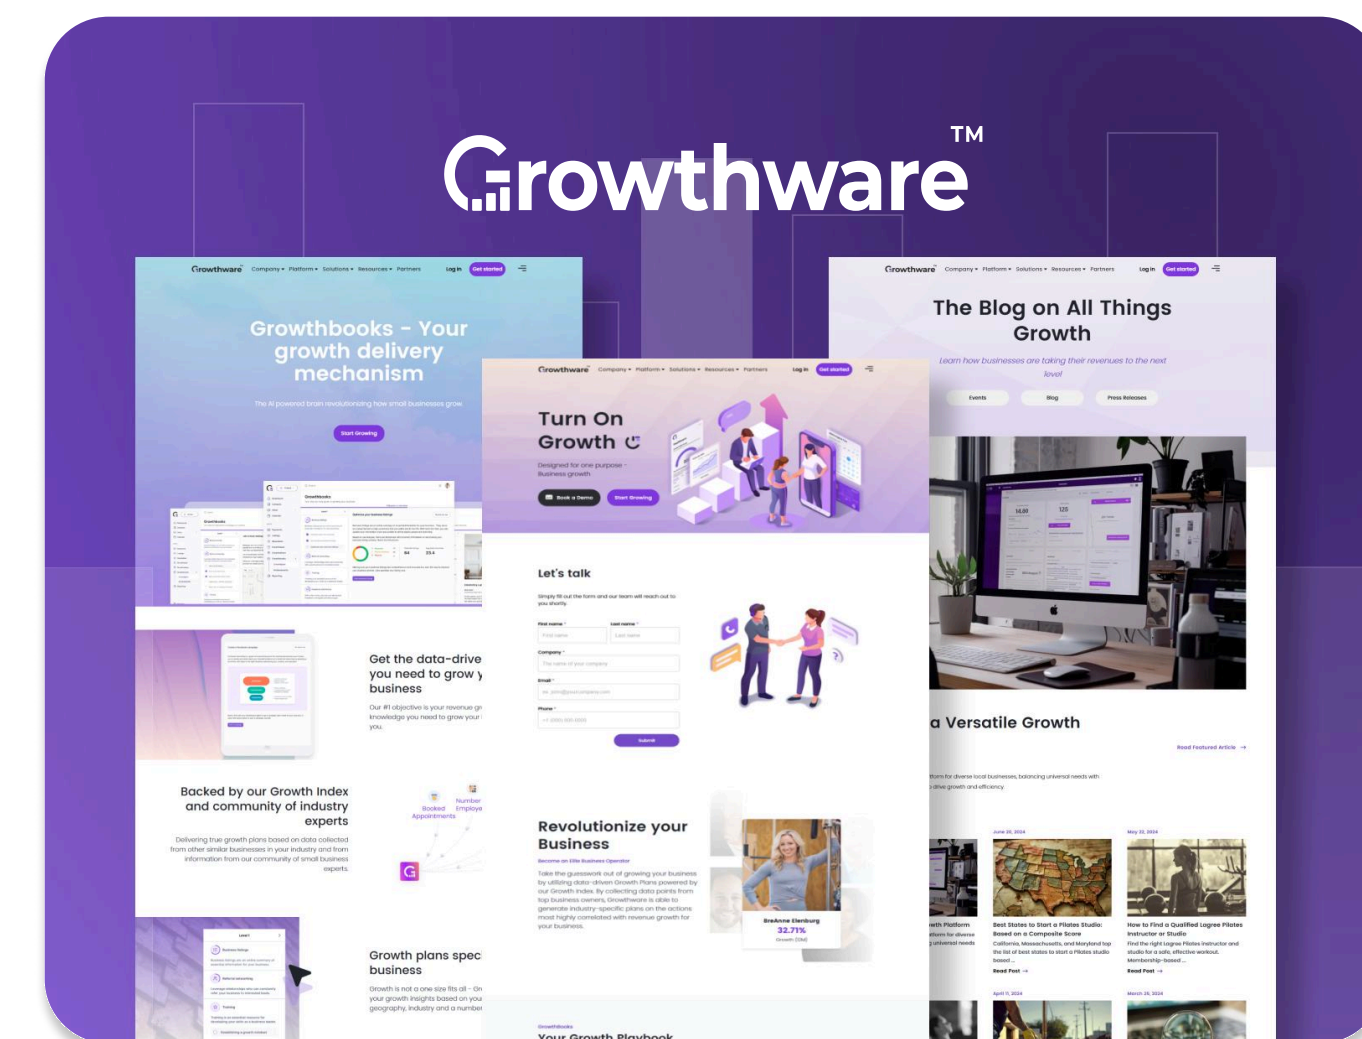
Growthware™

Growthware Company ▾ Platform ▾ Solutions ▾ Resources ▾ Partners Log in Get started

Growthbooks - Your growth delivery mechanism

The AI powered brain revolutionizing how small businesses grow

Start Growing

Get the data-drive you need to grow y business

Our #1 objective is your revenue gr knowledge you need to grow your you.

Backed by our Growth Index and community of industry experts

Delivering true growth plans based on data collected from other similar businesses in your industry and from information from our community of small business experts.

Booked Appointments

Number Employe

Growth plans spec business

Growth is not a one size fits all - Gr your growth insights based on you geography, industry and a number

Growthware Company ▾ Platform ▾ Solutions ▾ Resources ▾ Partners Log in Get started

Turn On Growth

Designed for one purpose - Business growth

Book a Demo Start Growing

Let's talk

Simply fill out the form and our team will reach out to you shortly.

First name * Last name *

Company *

Email *

Phone *

Submit

Revolutionize your Business

Become an Elite Business Operator

Take the guesswork out of growing your business by utilizing data-driven Growth Plans powered by our Growth Index. By collecting data points from top business owners, Growthware is able to generate industry-specific plans on the actions most highly correlated with revenue growth for your business.

BreAnne Elenburg
32.71%
Growth (Old)

Growthbooks
Your Growth Playbook

Growthware Company ▾ Platform ▾ Solutions ▾ Resources ▾ Partners Log in Get started

The Blog on All Things Growth

Learn how businesses are taking their revenues to the next level

Events Blog Press Releases

a Versatile Growth

Read Featured Article →

June 26, 2024
Best States to Start a Pilates Studio: Based on a Composite Score
California, Massachusetts, and Maryland top the list of best states to start a Pilates studio based ...
Read Post →

May 22, 2024
How to Find a Qualified Lagree Pilates Instructor or Studio
Find the right Lagree Pilates instructor and studio for a safe, effective workout. Membership-based ...
Read Post →

April 11, 2024

March 26, 2024